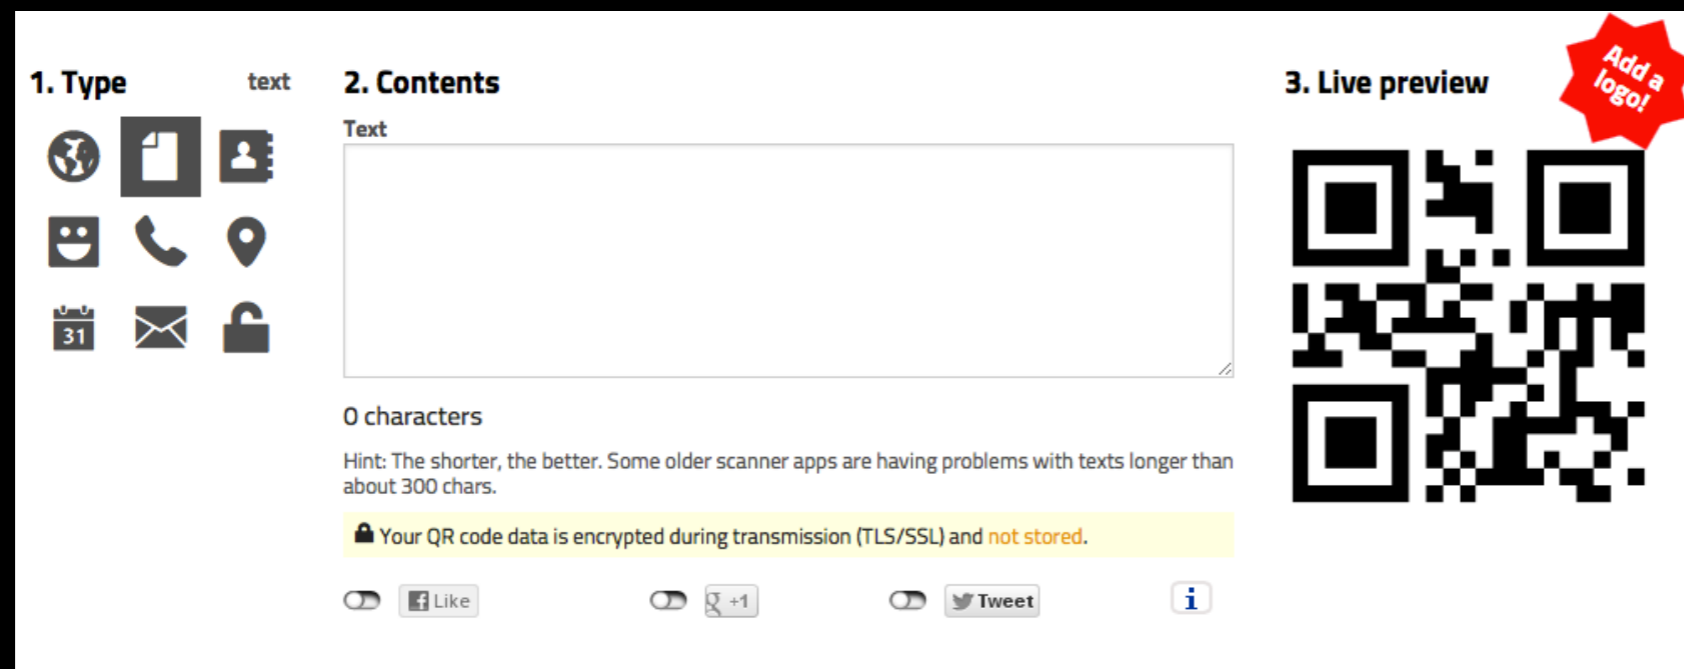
1. Type text

31

2. Contents

Text

0 characters

Hint: The shorter, the better. Some older scanner apps are having problems with texts longer than about 300 chars.

Your QR code data is encrypted during transmission (TLS/SSL) and not stored.

Like

+1

Tweet

i

3. Live preview

Add a logo!